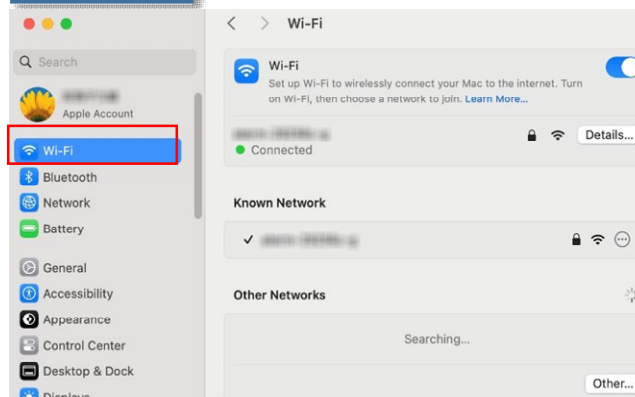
Search

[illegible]
Apple Account

Wi-Fi
Bluetooth
Network
Battery

General
Accessibility
Appearance
Control Center
Desktop & Dock
Displays

Wi-Fi

Wi-Fi
Set up Wi-Fi to wirelessly connect your Mac to the internet. Turn on Wi-Fi, then choose a network to join. Learn More...

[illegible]
Connected
Details...

Known Network

✓ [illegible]

Other Networks

Searching...

Other...